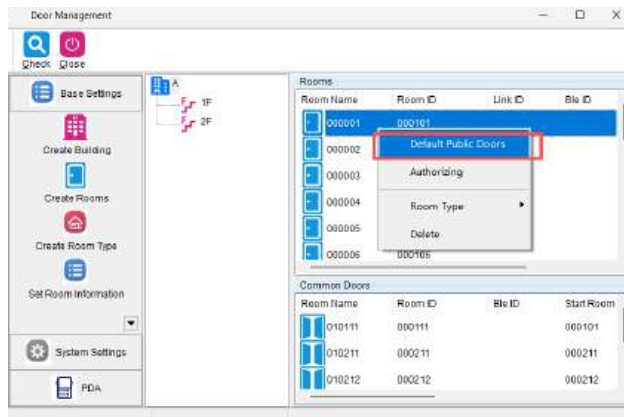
Door Management

Check Close

Base Settings

Create Building

Create Rooms

Create Room Type

Set Room Information

System Settings

PDA

A
1F
2F

Rooms

| Room Name | Room ID | Link ID | Ble ID |
|---|---|---|---|
| 000001 | 000101 | | |
| 000002 | | | |
| 000003 | | | |
| 000004 | | | |
| 000005 | | | |
| 000006 | 000106 | | |

Default Public Doors
Authorizing
Room Type
Delete

Common Doors

| Room Name | Room ID | Ble ID | Start Room |
|---|---|---|---|
| 010111 | 000111 | | 000101 |
| 010211 | 000211 | | 000211 |
| 010212 | 000212 | | 000212 |